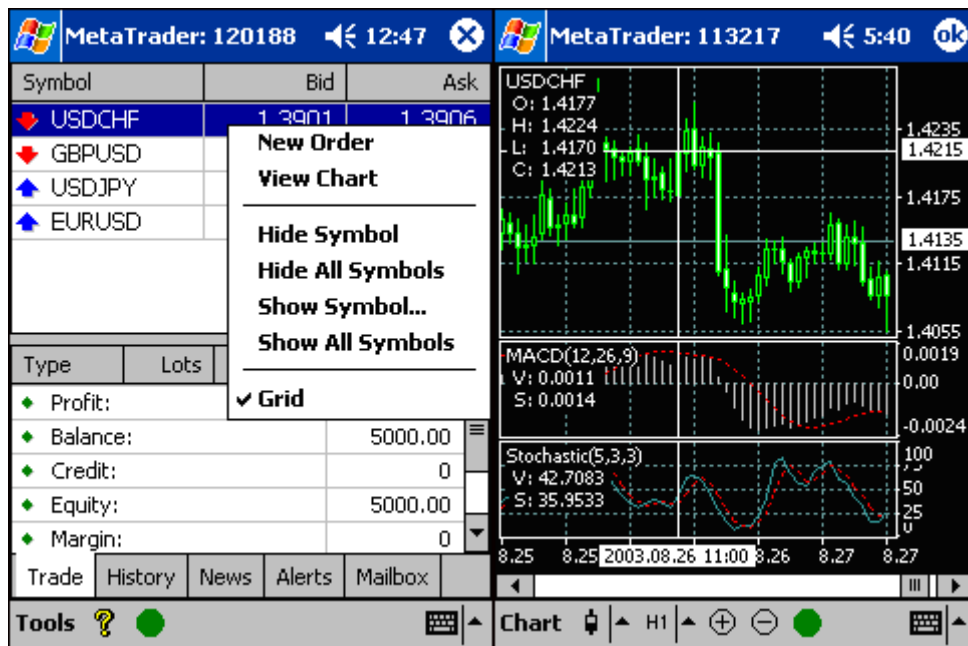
MetaTrader: 120188 12:47

| Symbol | Bid | Ask |
|---|---|---|
| USDCHF | 1.3901 | 1.3906 |
| GBPUSD | | |
| USDJPY | | |
| EURUSD | | |

New Order
View Chart
Hide Symbol
Hide All Symbols
Show Symbol...
Show All Symbols
✔ Grid

| Type | Lots |
|---|---|
| Profit: | |
| Balance: | 5000.00 |
| Credit: | 0 |
| Equity: | 5000.00 |
| Margin: | 0 |

Trade History News Alerts Mailbox

Tools

MetaTrader: 113217 5:40 ok

USDCHF
O: 1.4177
H: 1.4224
L: 1.4170
C: 1.4213

1.4235
1.4215
1.4175
1.4135
1.4115
1.4055

MACD(12,26,9)
V: 0.0011
S: 0.0014
0.0019
0.00
-0.0024

Stochastic(5,3,3)
V: 42.7083
S: 35.9533
100
75
50
25
0

8.25 8.25 2003.08.26 11:00 8.26 8.27 8.27

Chart H1